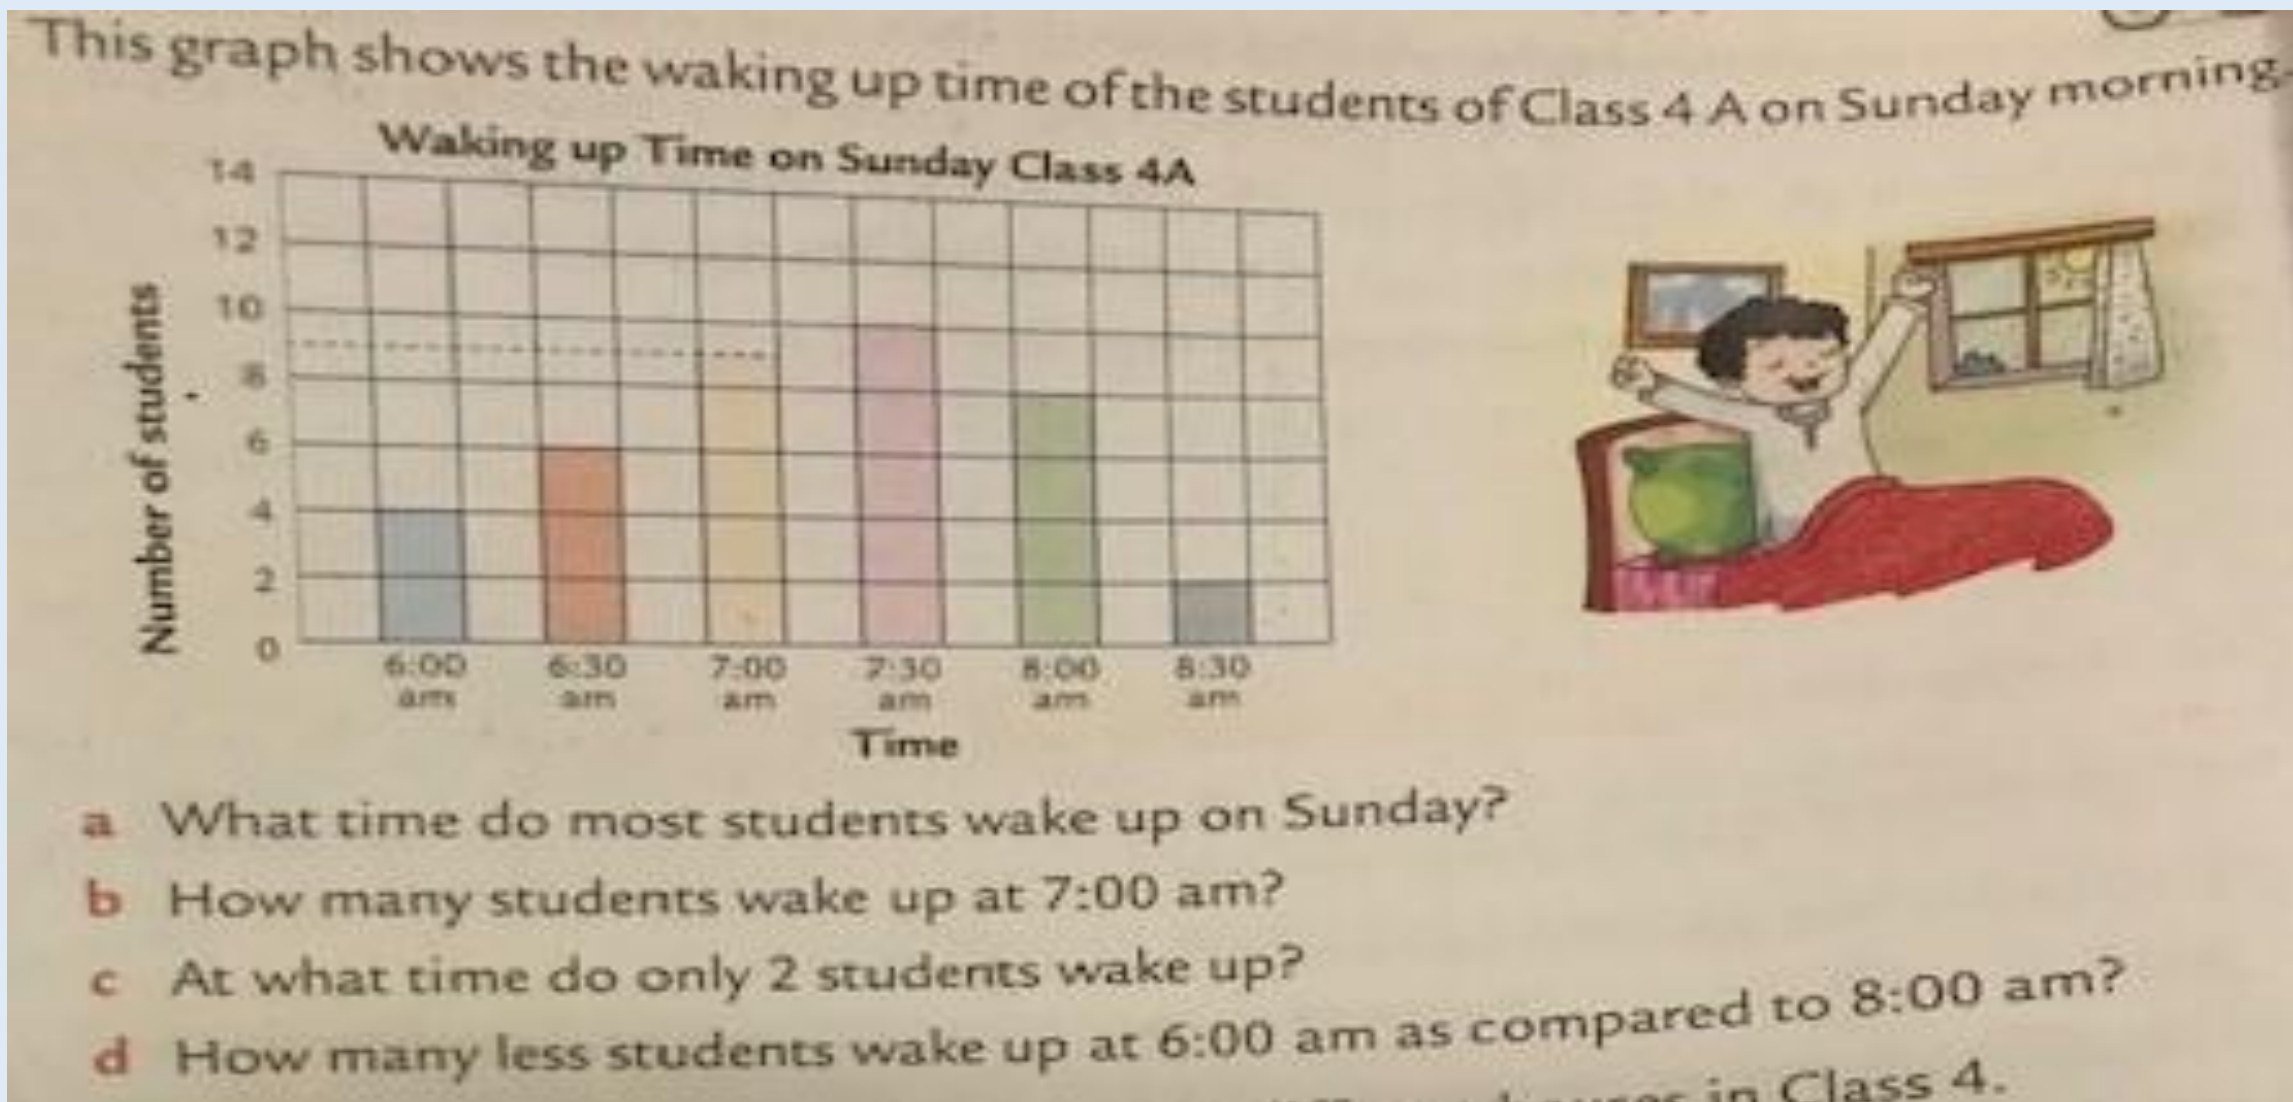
This graph shows the waking up time of the students of Class 4 A on Sunday morning.

Waking up Time on Sunday Class 4A

Number of students

14
12
10
8
6
4
2
0

6:00 am
6:30 am
7:00 am
7:30 am
8:00 am
8:30 am

Time

a What time do most students wake up on Sunday?

b How many students wake up at 7:00 am?

c At what time do only 2 students wake up?

d How many less students wake up at 6:00 am as compared to 8:00 am?

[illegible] in Class 4.